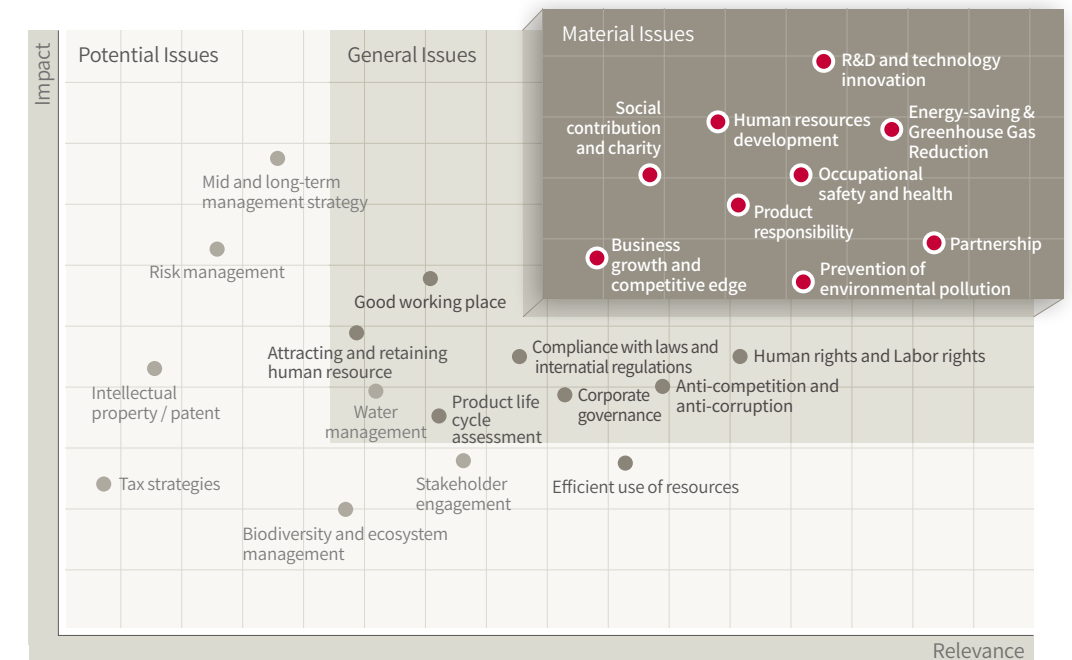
Impact

Potential Issues

General Issues

Material Issues

R&D and technology innovation

Social contribution and charity

Human resources development

Energy-saving & Greenhouse Gas Reduction

Occupational safety and health

Product responsibility

Business growth and competitive edge

Partnership

Prevention of environmental pollution

Mid and long-term management strategy

Risk management

Good working place

Attracting and retaining human resource

Compliance with laws and internatial regulations

Human rights and Labor rights

Intellectual property / patent

Water management

Product life cycle assessment

Corporate governance

Anti-competition and anti-corruption

Tax strategies

Stakeholder engagement

Efficient use of resources

Biodiversity and ecosystem management

Relevance